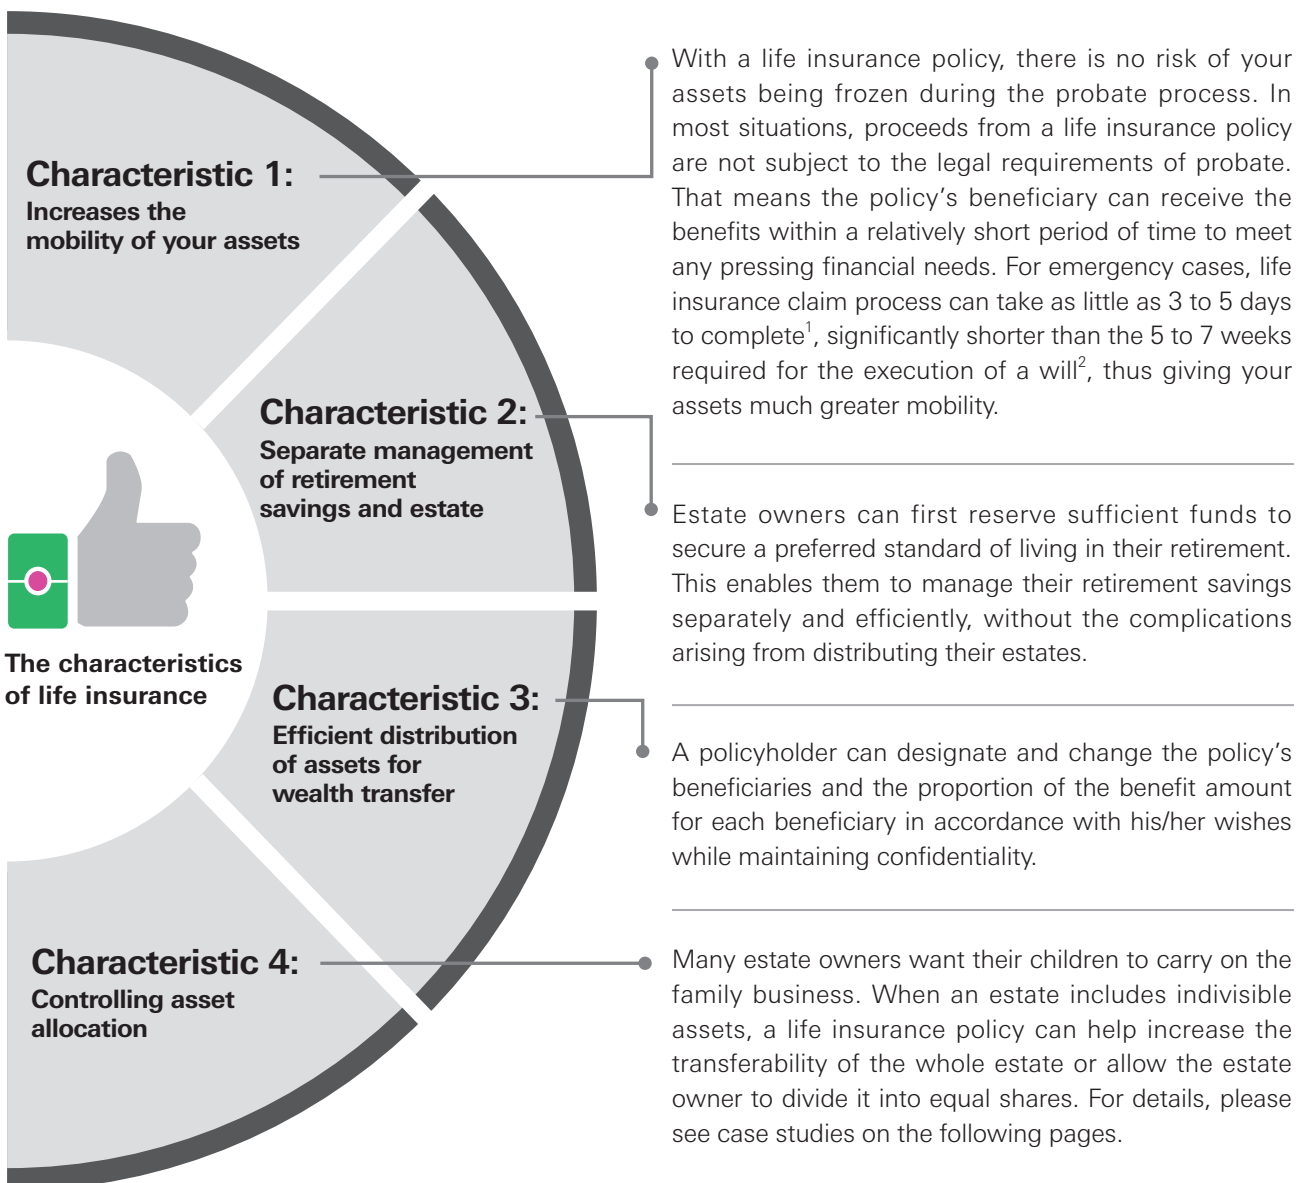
Characteristic 1:
Increases the mobility of your assets

With a life insurance policy, there is no risk of your assets being frozen during the probate process. In most situations, proceeds from a life insurance policy are not subject to the legal requirements of probate. That means the policy's beneficiary can receive the benefits within a relatively short period of time to meet any pressing financial needs. For emergency cases, life insurance claim process can take as little as 3 to 5 days to complete$^1$, significantly shorter than the 5 to 7 weeks required for the execution of a will$^2$, thus giving your assets much greater mobility.

Characteristic 2:
Separate management of retirement savings and estate

Estate owners can first reserve sufficient funds to secure a preferred standard of living in their retirement. This enables them to manage their retirement savings separately and efficiently, without the complications arising from distributing their estates.

The characteristics of life insurance

Characteristic 3:
Efficient distribution of assets for wealth transfer

A policyholder can designate and change the policy's beneficiaries and the proportion of the benefit amount for each beneficiary in accordance with his/her wishes while maintaining confidentiality.

Characteristic 4:
Controlling asset allocation

Many estate owners want their children to carry on the family business. When an estate includes indivisible assets, a life insurance policy can help increase the transferability of the whole estate or allow the estate owner to divide it into equal shares. For details, please see case studies on the following pages.